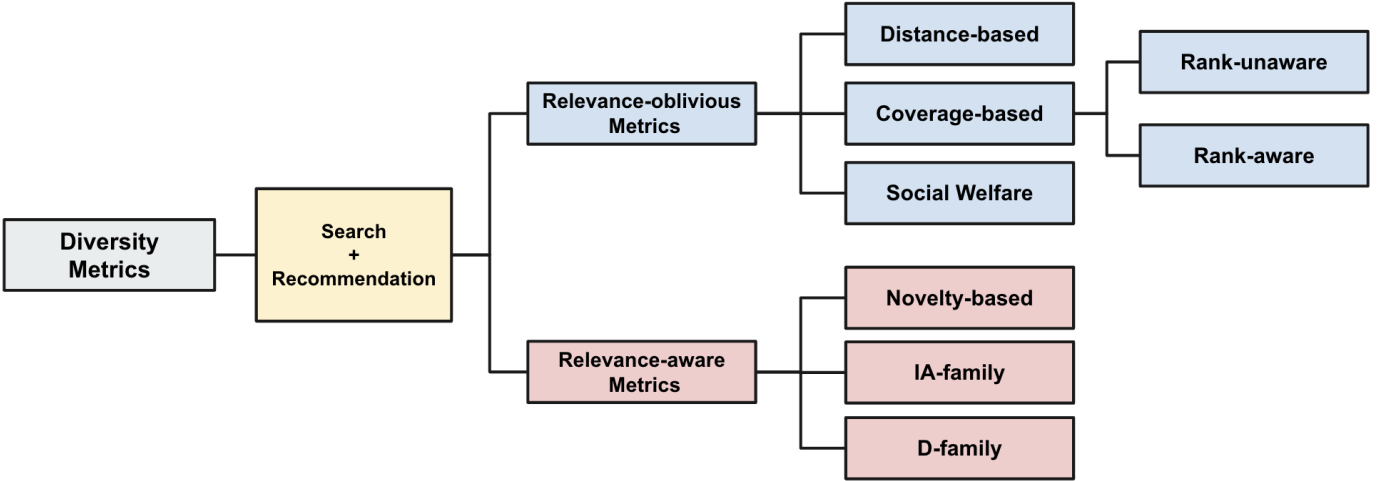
Diversity Metrics

Search
+
Recommendation

Relevance-oblivious Metrics

Distance-based

Coverage-based

Rank-unaware

Rank-aware

Social Welfare

Relevance-aware Metrics

Novelty-based

IA-family

D-family